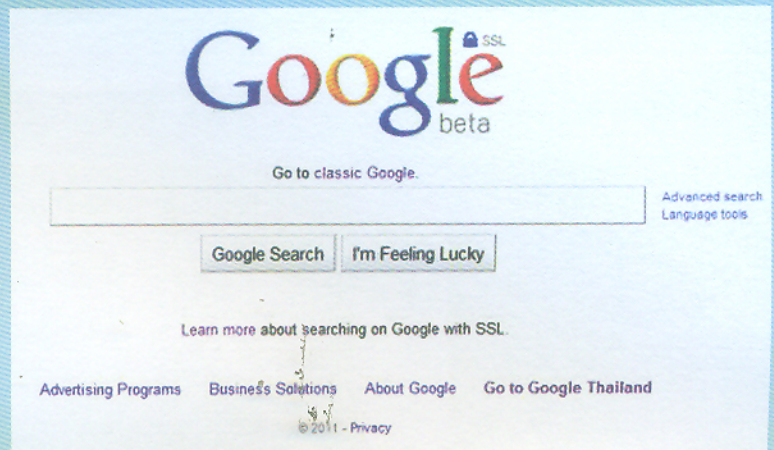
Google SSL
beta

Go to classic Google.

Advanced search
Language tools

Google Search I'm Feeling Lucky

Learn more about searching on Google with SSL.

Advertising Programs Business Solutions About Google Go to Google Thailand

© 2011 - Privacy